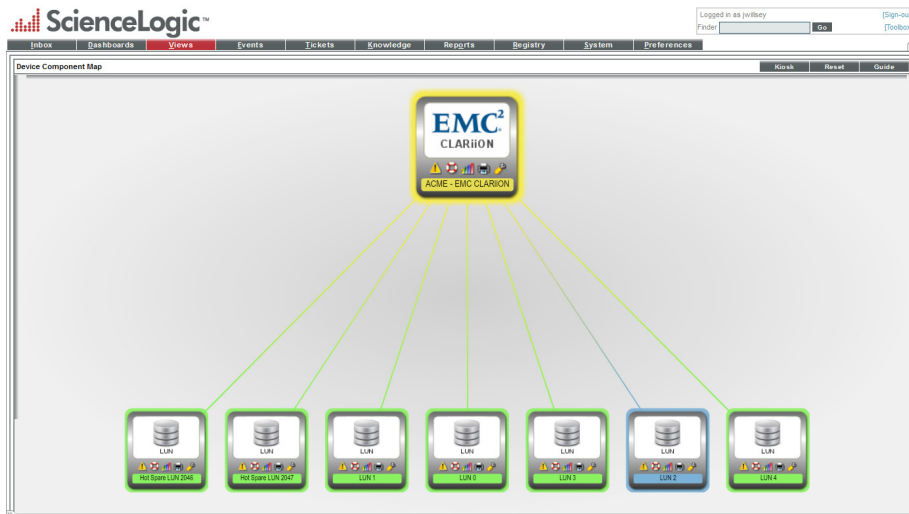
ScienceLogic™

Logged in as jwillsey
[Sign-ou
Finder
Go
[Toolbo

Inbox
Dashboards
Views
Events
Tickets
Knowledge
Reports
Registry
System
Preferences

Device Component Map
Kiosk
Reset
Guide

EMC²
CLARiiON
ACME - EMC CLARiiON

LUN
Hot Spare LUN 2046

LUN
Hot Spare LUN 2047

LUN
LUN 1

LUN
LUN 0

LUN
LUN 3

LUN
LUN 2

LUN
LUN 4